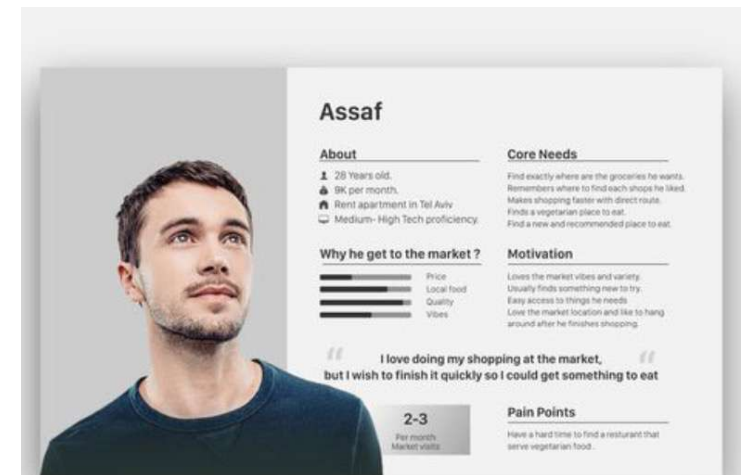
Assaf

About

28 Years old.
9K per month.
Rent apartment in Tel Aviv
Medium- High Tech proficiency.

Core Needs

Find exactly where are the groceries he wants.
Remembers where to find each shops he liked.
Makes shopping faster with direct route.
Finds a vegetarian place to eat.
Find a new and recommended place to eat.

Why he get to the market ?

Price
Local food
Quality
Vibes

Motivation

Loves the market vibes and variety.
Usually finds something new to try.
Easy access to things he needs
Love the market location and like to hang around after he finishes shopping.

I love doing my shopping at the market, but I wish to finish it quickly so I could get something to eat

2-3
Per month
Market visits

Pain Points

Have a hard time to find a resturant that serve vegetarian food.